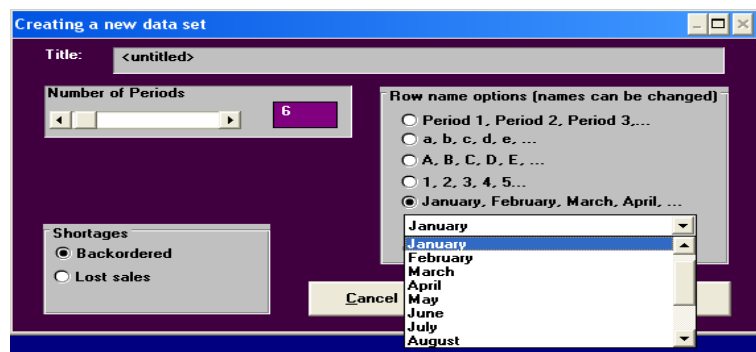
Creating a new data set

Title: <untitled>

Number of Periods

6

Row name options (names can be changed)

Period 1, Period 2, Period 3,...

a, b, c, d, e, ...

A, B, C, D, E, ...

1, 2, 3, 4, 5...

January, February, March, April, ...

January

January
February
March
April
May
June
July
August

Shortages

Backordered

Lost sales

Cancel